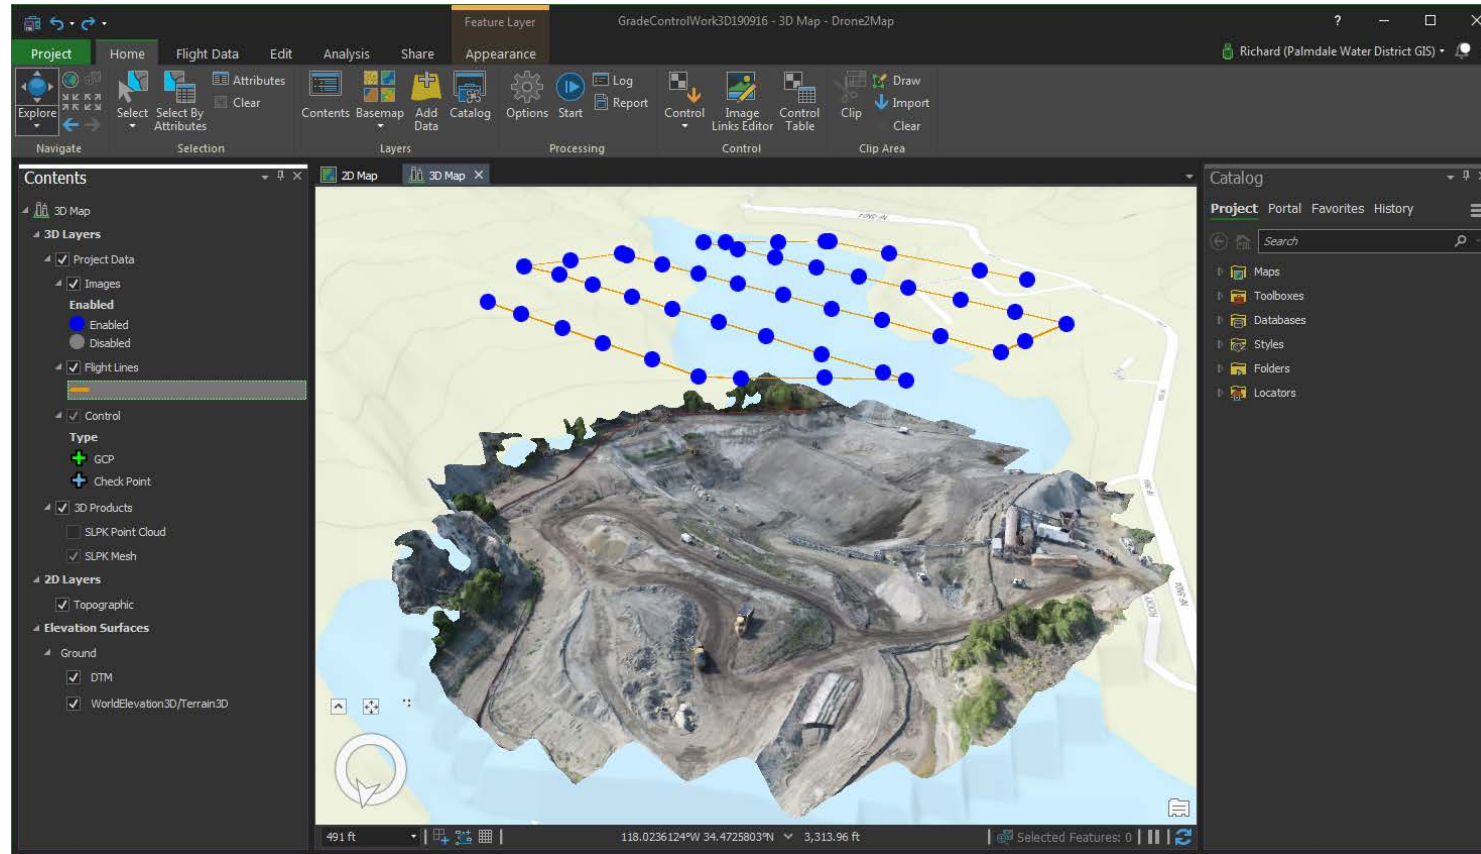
Feature Layer
GradeControlWork3D190916 - 3D Map - Drone2Map
?
Project Home Flight Data Edit Analysis Share Appearance
Richard (Palmdale Water District GIS)
Explore
Navigate
Select Select By Attributes
Attributes
Clear
Selection
Contents Basemap Add Data Catalog
Layers
Options Start
Log
Report
Processing
Control Image Links Editor Control Table
Control
Clip
Draw
Import
Clear
Clip Area

Contents
3D Map
3D Layers
Project Data
Images
Enabled
Enabled
Disabled
Flight Lines
Control
Type
GCP
Check Point
3D Products
SLPK Point Cloud
SLPK Mesh
2D Layers
Topographic
Elevation Surfaces
Ground
DTM
WorldElevation3D/Terrain3D

2D Map
3D Map

491 ft
118.0236124°W 34.4725803°N
3,313.96 ft
Selected Features: 0

Catalog
Project Portal Favorites History
Search
Maps
Toolboxes
Databases
Styles
Folders
Locators